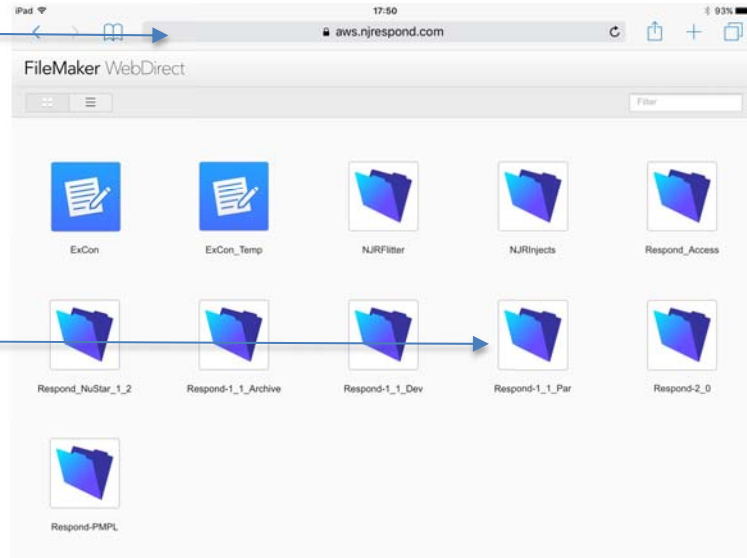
iPad
17:50
93%
aws.njrespond.com

FileMaker WebDirect

Filter

ExCon
ExCon_Temp
NJRFlitter
NJRInjects
Respond_Access
Respond_NuStar_1_2
Respond-1_1_Archive
Respond-1_1_Dev
Respond-1_1_Par
Respond-2_0
Respond-PMPL